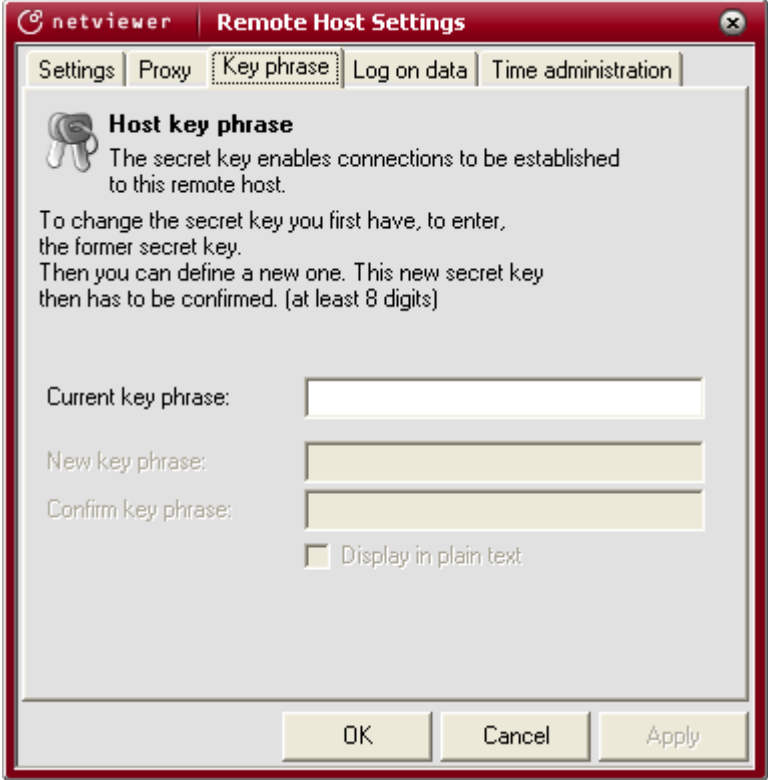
netviewer | Remote Host Settings

Settings | Proxy | Key phrase | Log on data | Time administration

Host key phrase
The secret key enables connections to be established to this remote host.

To change the secret key you first have, to enter, the former secret key.
Then you can define a new one. This new secret key then has to be confirmed. (at least 8 digits)

Current key phrase:

New key phrase:

Confirm key phrase:

Display in plain text

OK | Cancel | Apply